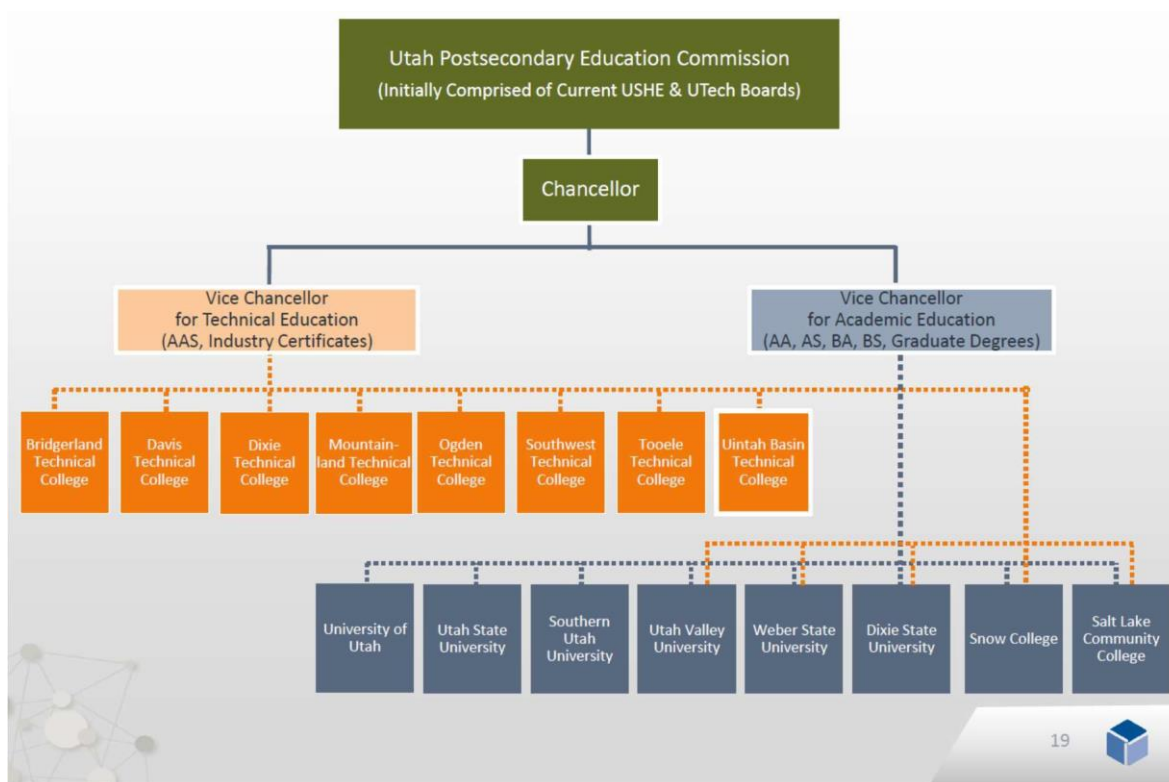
Utah Postsecondary Education Commission
(Initially Comprised of Current USHE & UTech Boards)

Chancellor

Vice Chancellor for Technical Education (AAS, Industry Certificates)

Vice Chancellor for Academic Education (AA, AS, BA, BS, Graduate Degrees)

Bridgerland Technical College

Davis Technical College

Dixie Technical College

Mountainland Technical College

Ogden Technical College

Southwest Technical College

Tooele Technical College

Uintah Basin Technical College

University of Utah

Utah State University

Southern Utah University

Utah Valley University

Weber State University

Dixie State University

Snow College

Salt Lake Community College

19